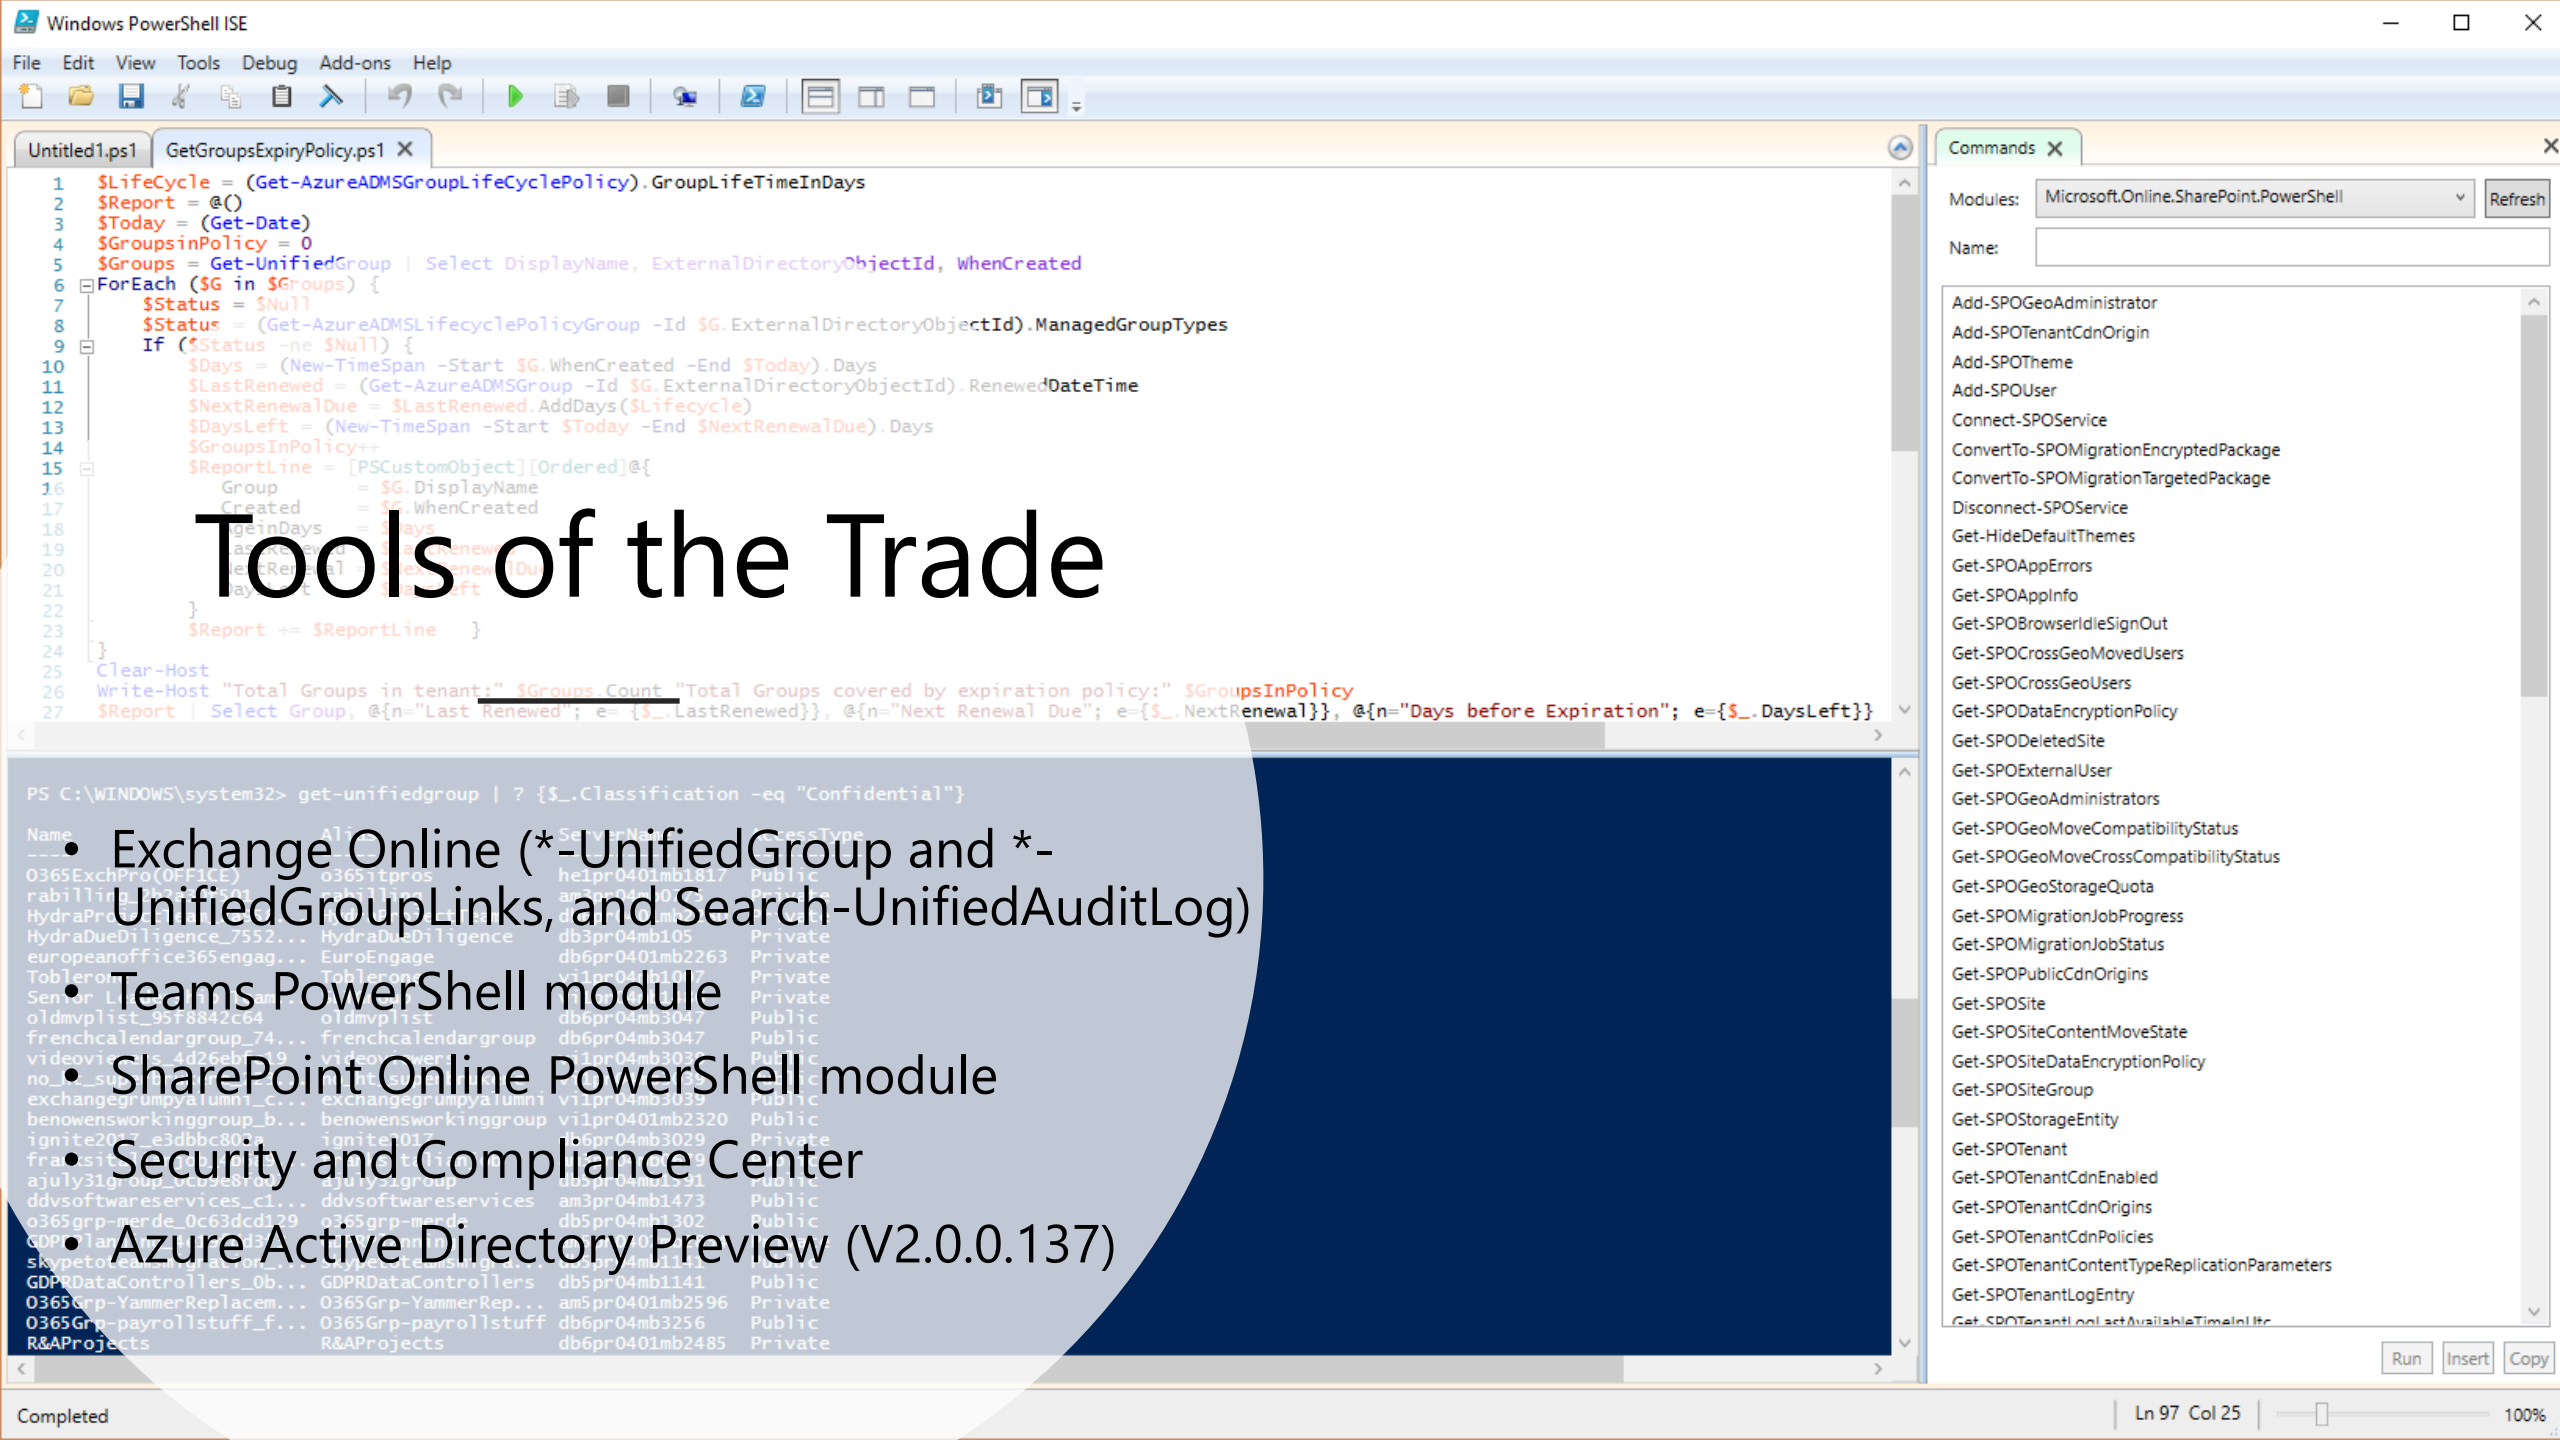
Windows PowerShell ISE

File Edit View Tools Debug Add-ons Help

Untitled1.ps1 GetGroupsExpiryPolicy.ps1

1 $LifeCycle = (Get-AzureADMSGroupLifeCyclePolicy).GroupLifeTimeInDays
2 $Report = @()
3 $Today = (Get-Date)
4 $GroupsinPolicy = 0
5 $Groups = Get-UnifiedGroup | Select DisplayName, ExternalDirectoryObjectId, WhenCreated
6 ForEach ($G in $Groups) {
7 $Status = $Null
8 $Status = (Get-AzureADMSLifecyclePolicyGroup -Id $G.ExternalDirectoryObjectId).ManagedGroupTypes
9 If ($Status -ne $Null) {
10 $Days = (New-TimeSpan -Start $G.WhenCreated -End $Today).Days
11 $LastRenewed = (Get-AzureADMSGroup -Id $G.ExternalDirectoryObjectId).RenewedDateTime
12 $NextRenewalDue = $LastRenewed.AddDays($Lifecycle)
13 $DaysLeft = (New-TimeSpan -Start $Today -End $NextRenewalDue).Days
14 $GroupsInPolicy++
15 $ReportLine = [PSCustomObject][Ordered]@{
16 Group = $G.DisplayName
17 Created = $G.WhenCreated
18 AgeinDays = $Days
19 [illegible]
20 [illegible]
21 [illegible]
22 }
23 $Report += $ReportLine }
24 }
25 Clear-Host
26 Write-Host "Total Groups in tenant:" $Groups.Count "Total Groups covered by expiration policy:" $GroupsInPolicy
27 $Report | Select Group, @{n="Last Renewed"; e={$_.LastRenewed}}, @{n="Next Renewal Due"; e={$_.NextRenewal}}, @{n="Days before Expiration"; e={$_.DaysLeft}}

Tools of the Trade

PS C:\WINDOWS\system32> get-unifiedgroup | ? {$_.Classification -eq "Confidential"}

- Exchange Online (*-UnifiedGroup and *-UnifiedGroupLinks, and Search-UnifiedAuditLog)
- Teams PowerShell module
- SharePoint Online PowerShell module
- Security and Compliance Center
- Azure Active Directory Preview (V2.0.0.137)

Commands
Modules: Microsoft.Online.SharePoint.PowerShell Refresh
Name:

Add-SPOGeoAdministrator
Add-SPOTenantCdnOrigin
Add-SPOTheme
Add-SPOUser
Connect-SPOService
ConvertTo-SPOMigrationEncryptedPackage
ConvertTo-SPOMigrationTargetedPackage
Disconnect-SPOService
Get-HideDefaultThemes
Get-SPOAppErrors
Get-SPOAppInfo
Get-SPOBrowserIdleSignOut
Get-SPOCrossGeoMovedUsers
Get-SPOCrossGeoUsers
Get-SPODataEncryptionPolicy
Get-SPODeletedSite
Get-SPOExternalUser
Get-SPOGeoAdministrators
Get-SPOGeoMoveCompatibilityStatus
Get-SPOGeoMoveCrossCompatibilityStatus
Get-SPOGeoStorageQuota
Get-SPOMigrationJobProgress
Get-SPOMigrationJobStatus
Get-SPOPublicCdnOrigins
Get-SPOSite
Get-SPOSiteContentMoveState
Get-SPOSiteDataEncryptionPolicy
Get-SPOSiteGroup
Get-SPOStorageEntity
Get-SPOTenant
Get-SPOTenantCdnEnabled
Get-SPOTenantCdnOrigins
Get-SPOTenantCdnPolicies
Get-SPOTenantContentTypeReplicationParameters
Get-SPOTenantLogEntry

Run Insert Copy

Completed Ln 97 Col 25 100%